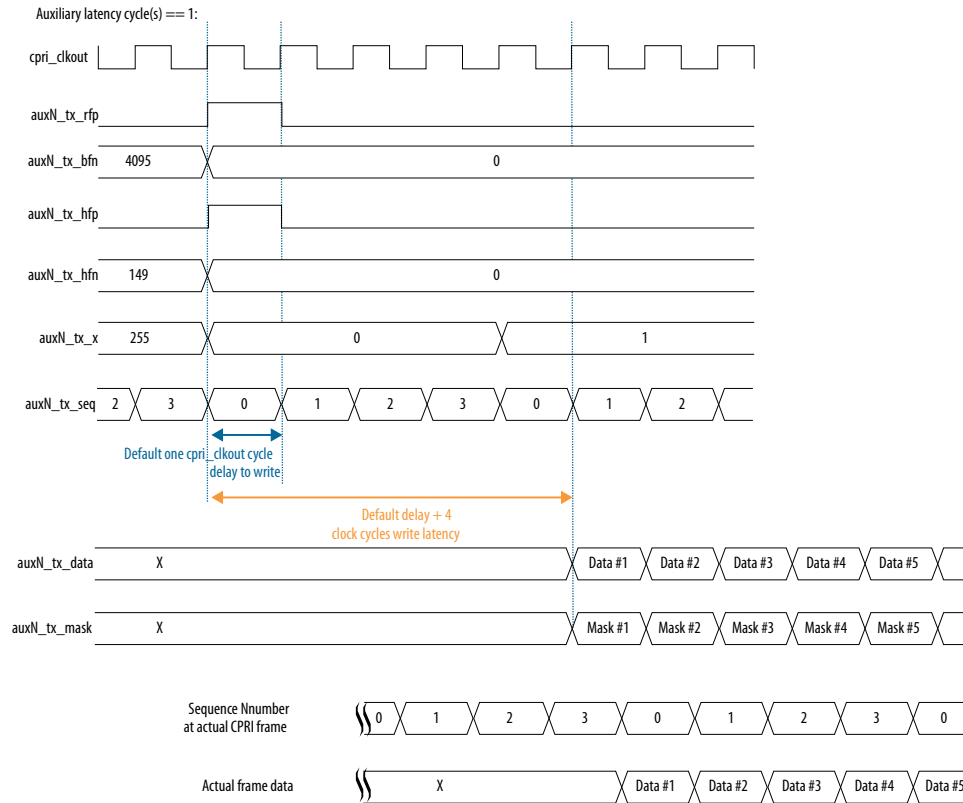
Auxiliary latency cycle(s) == 1:

cpri_clkout

auxN_tx_rfp

auxN_tx_bfn 4095 0

auxN_tx_hfp

auxN_tx_hfn 149 0

auxN_tx_x 255 0 1

auxN_tx_seq 2 3 0 1 2 3 0 1 2

Default one cpri_clkout cycle delay to write

Default delay + 4 clock cycles write latency

auxN_tx_data X Data #1 Data #2 Data #3 Data #4 Data #5

auxN_tx_mask X Mask #1 Mask #2 Mask #3 Mask #4 Mask #5

Sequence Nnumber at actual CPRI frame 0 1 2 3 0 1 2 3 0

Actual frame data X Data #1 Data #2 Data #3 Data #4 Data #5